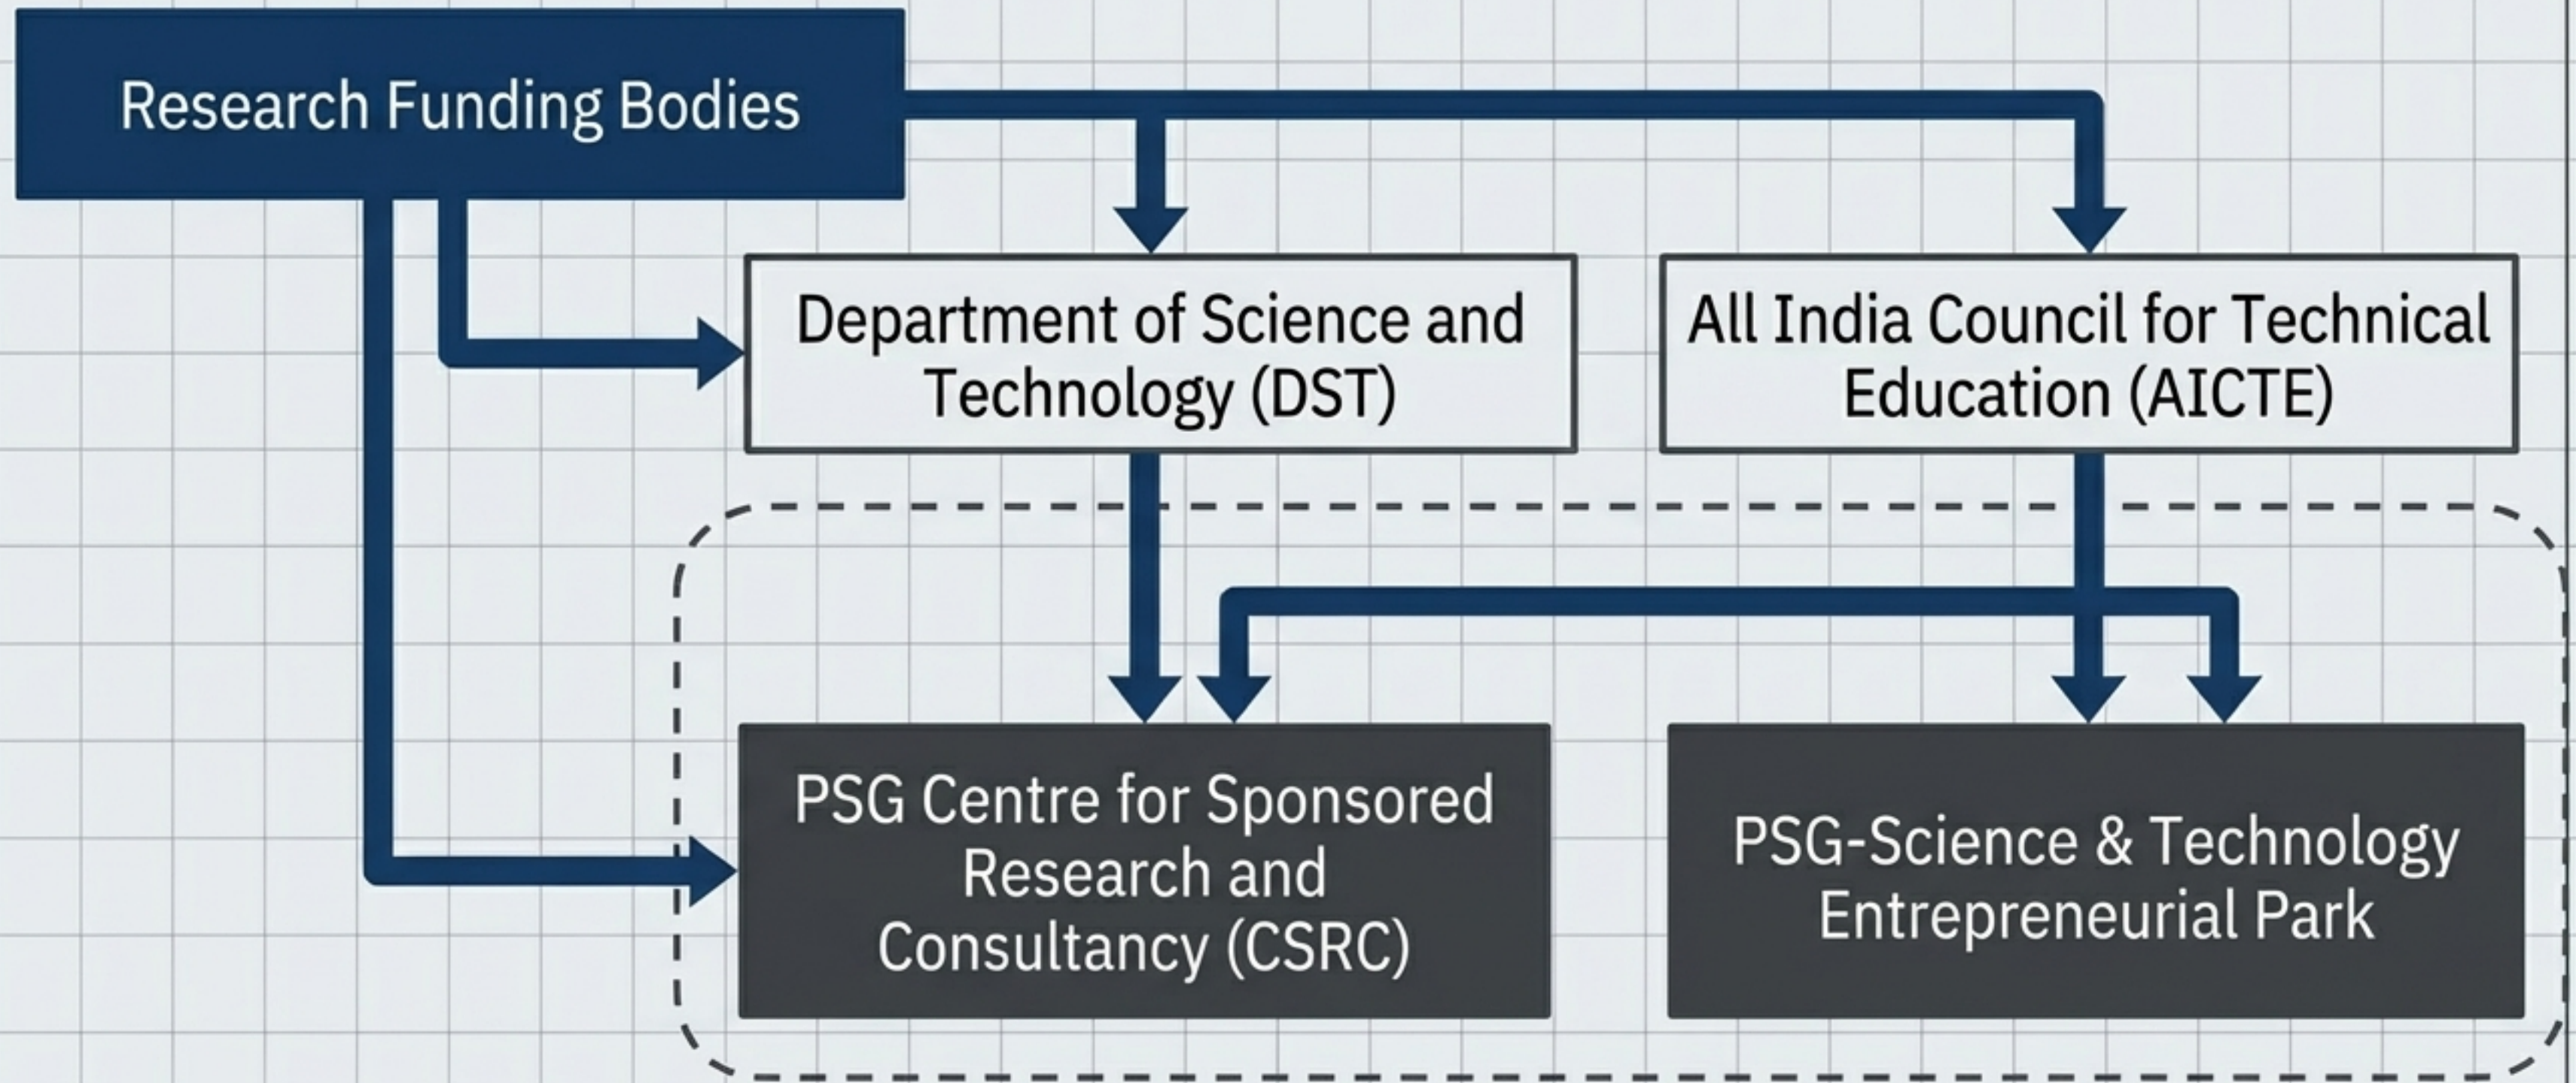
Research Funding Bodies

Department of Science and Technology (DST)

All India Council for Technical Education (AICTE)

PSG Centre for Sponsored Research and Consultancy (CSRC)

PSG-Science & Technology Entrepreneurial Park